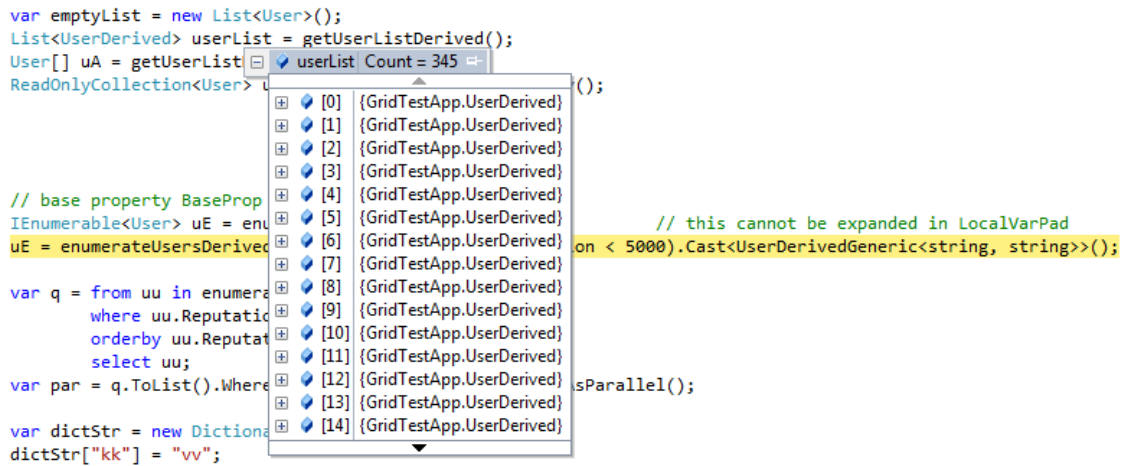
var emptyList = new List<User>();
List<UserDerived> userList = getUserListDerived();
User[] uA = getUserList
ReadOnlyCollection<User> u ();

// base property BaseProp
IEnumerable<User> uE = enu // this cannot be expanded in LocalVarPad
uE = enumerateUsersDerived on < 5000).Cast<UserDerivedGeneric<string, string>>();

var q = from uu in enumera
where uu.Reputatio
orderby uu.Reputat
select uu;
var par = q.ToList().Where AsParallel();

var dictStr = new Dictiona
dictStr["kk"] = "vv";

userList Count = 345

| | |
|---|---|
| [0] | {GridTestApp.UserDerived} |
| [1] | {GridTestApp.UserDerived} |
| [2] | {GridTestApp.UserDerived} |
| [3] | {GridTestApp.UserDerived} |
| [4] | {GridTestApp.UserDerived} |
| [5] | {GridTestApp.UserDerived} |
| [6] | {GridTestApp.UserDerived} |
| [7] | {GridTestApp.UserDerived} |
| [8] | {GridTestApp.UserDerived} |
| [9] | {GridTestApp.UserDerived} |
| [10] | {GridTestApp.UserDerived} |
| [11] | {GridTestApp.UserDerived} |
| [12] | {GridTestApp.UserDerived} |
| [13] | {GridTestApp.UserDerived} |
| [14] | {GridTestApp.UserDerived} |